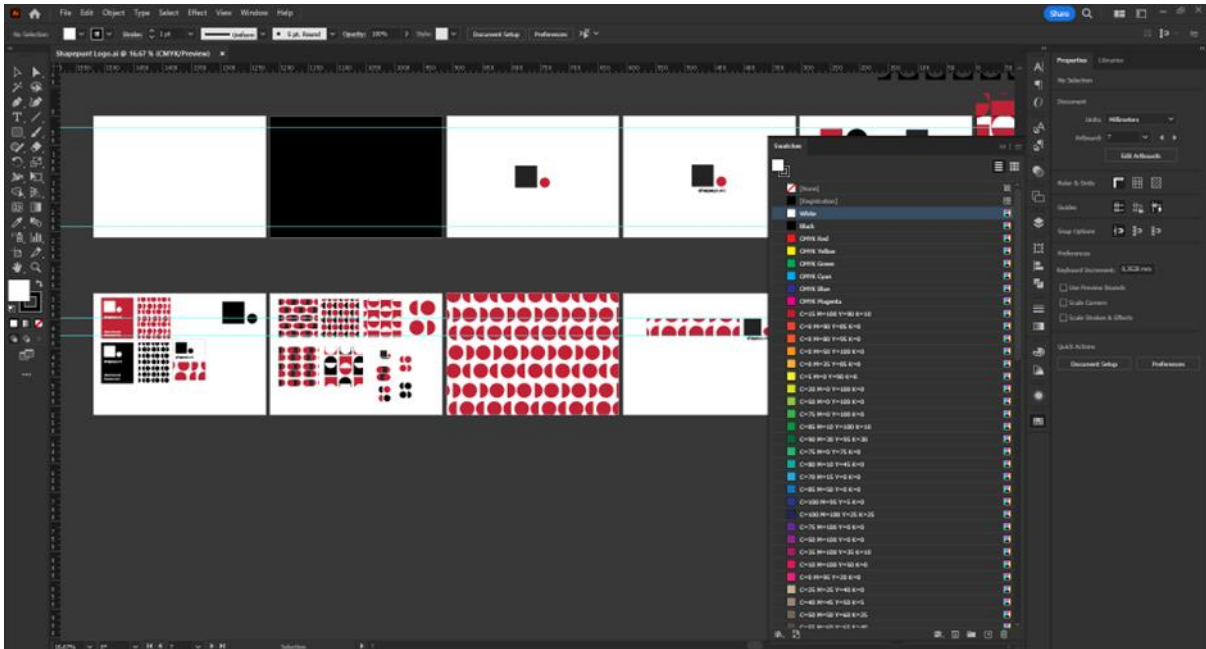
File Edit Object Type Select Effect View Window Help

Share

No Selection Stroke: 1 pt Uniform 5 pt. Round Opacity: 100% Style: Document Setup Preferences

Shapepunt Logo.ai @ 16.67 % (CMYK/Preview) ×

Swatches

[None]
[Registration]
White
Black
CMYK Red
CMYK Yellow
CMYK Green
CMYK Cyan
CMYK Blue
CMYK Magenta
C=15 M=100 Y=90 K=10
C=0 M=90 Y=85 K=0
C=0 M=80 Y=95 K=0
C=0 M=50 Y=100 K=0
C=0 M=35 Y=85 K=0
C=5 M=0 Y=90 K=0
C=20 M=0 Y=100 K=0
C=50 M=0 Y=100 K=0
C=75 M=0 Y=100 K=0
C=85 M=10 Y=100 K=10
C=90 M=30 Y=95 K=30
C=75 M=0 Y=75 K=0
C=80 M=10 Y=45 K=0
C=70 M=15 Y=0 K=0
C=85 M=50 Y=0 K=0
C=100 M=95 Y=5 K=0
C=100 M=100 Y=25 K=25
C=75 M=100 Y=0 K=0
C=50 M=100 Y=0 K=0
C=35 M=100 Y=35 K=10
C=10 M=100 Y=50 K=0
C=0 M=95 Y=20 K=0
C=25 M=25 Y=40 K=0
C=40 M=45 Y=50 K=5
C=50 M=50 Y=60 K=25
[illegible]

Properties Libraries

No Selection

Document

Units: Millimeters

Artboard: 7

Edit Artboards

Ruler & Grids

Guides

Snap Options

Preferences

Keyboard Increment: 0.3528 mm

Use Preview Bounds

Scale Corners

Scale Strokes & Effects

Quick Actions

Document Setup

Preferences

16.67% 0° 6 Selection